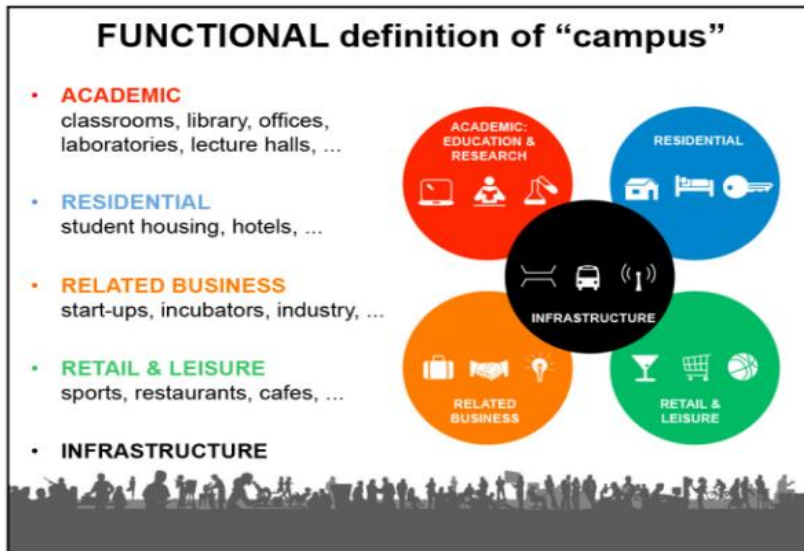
FUNCTIONAL definition of “campus”

• ACADEMIC
classrooms, library, offices, laboratories, lecture halls, ...

• RESIDENTIAL
student housing, hotels, ...

• RELATED BUSINESS
start-ups, incubators, industry, ...

• RETAIL & LEISURE
sports, restaurants, cafes, ...

• INFRASTRUCTURE

ACADEMIC: EDUCATION & RESEARCH

RESIDENTIAL

INFRASTRUCTURE

RELATED BUSINESS

RETAIL & LEISURE